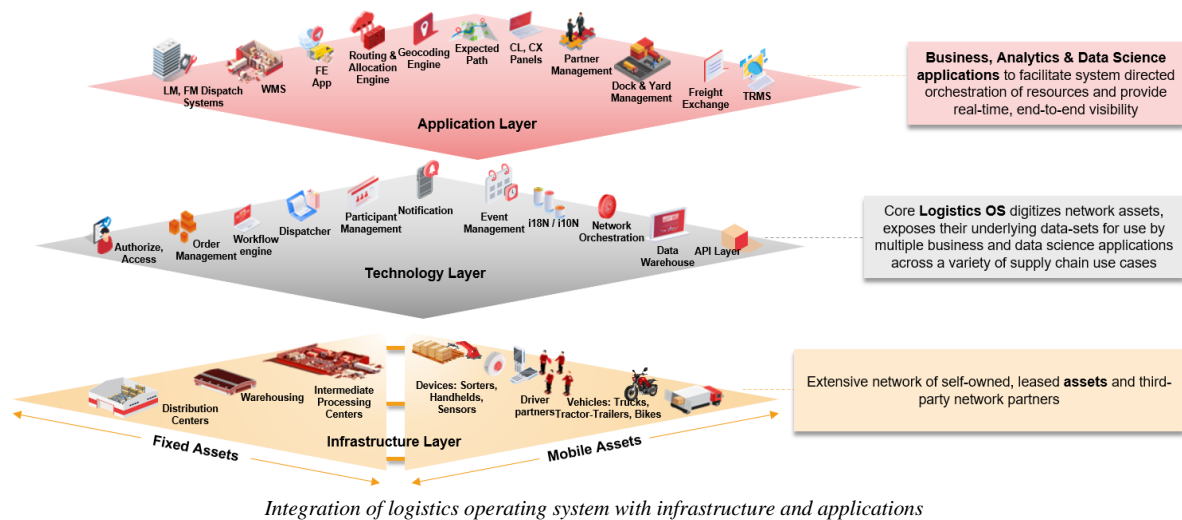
LM, FM Dispatch Systems

WMS

FE App

Routing & Allocation Engine

Geocoding Engine

Expected Path

CL, CX Panels

Partner Management

Dock & Yard Management

Freight Exchange

TRMS

Application Layer

**Business, Analytics & Data Science applications** to facilitate system directed orchestration of resources and provide real-time, end-to-end visibility

Authorize, Access

Order Management

Workflow engine

Dispatcher

Participant Management

Notification

Event Management

i18N / i10N

Network Orchestration

Data Warehouse

API Layer

Technology Layer

Core **Logistics OS** digitizes network assets, exposes their underlying data-sets for use by multiple business and data science applications across a variety of supply chain use cases

Distribution Centers

Warehousing

Intermediate Processing Centers

Devices: Sorters, Handhelds, Sensors

Driver partners

Vehicles: Trucks, Tractor-Trailers, Bikes

Infrastructure Layer

Fixed Assets

Mobile Assets

Extensive network of self-owned, leased **assets** and third-party network partners

Integration of logistics operating system with infrastructure and applications